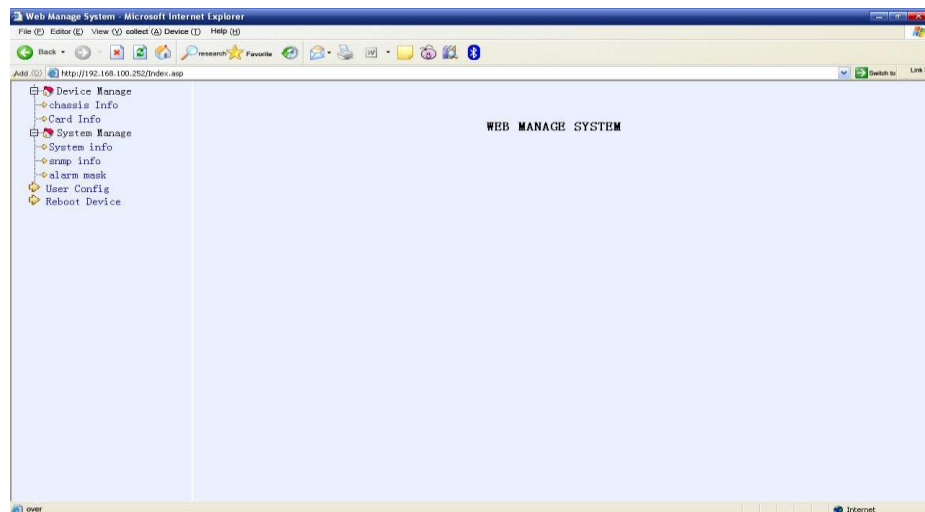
Web Manage System - Microsoft Internet Explorer

File (F) Editor (E) View (V) collect (A) Device (T) Help (H)

Back research Favorite

Add (D) http://192.168.100.252/Index.asp

Switch to Link

Device Manage
chassis Info
Card Info
System Manage
System info
snmp info
alarm mask
User Config
Reboot Device

WEB MANAGE SYSTEM

over

Internet